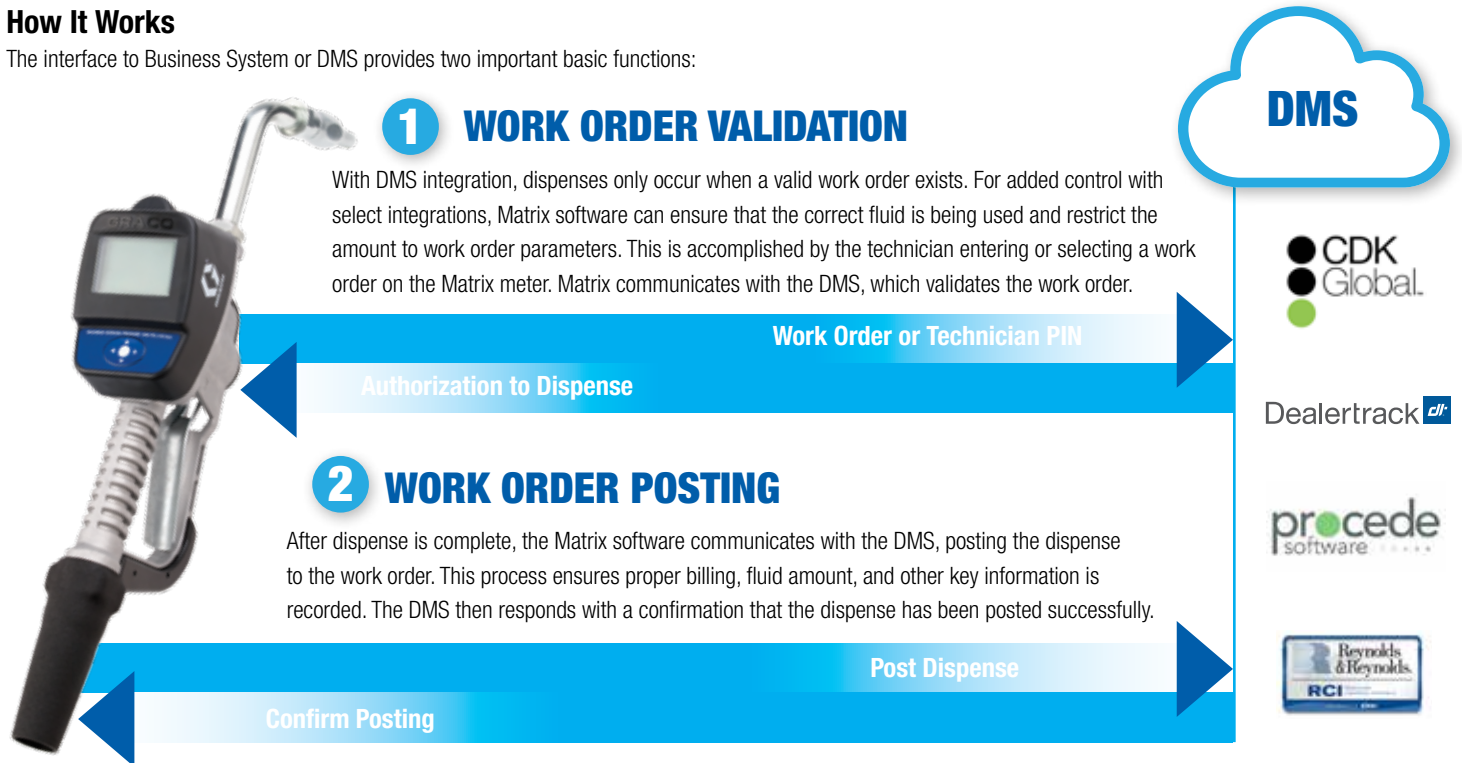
How It Works
The interface to Business System or DMS provides two important basic functions:

DMS

1 WORK ORDER VALIDATION

With DMS integration, dispenses only occur when a valid work order exists. For added control with select integrations, Matrix software can ensure that the correct fluid is being used and restrict the amount to work order parameters. This is accomplished by the technician entering or selecting a work order on the Matrix meter. Matrix communicates with the DMS, which validates the work order.

Work Order or Technician PIN

Authorization to Dispense

2 WORK ORDER POSTING

After dispense is complete, the Matrix software communicates with the DMS, posting the dispense to the work order. This process ensures proper billing, fluid amount, and other key information is recorded. The DMS then responds with a confirmation that the dispense has been posted successfully.

Post Dispense

Confirm Posting

CDK Global.

Dealertrack

procede software

Reynolds & Reynolds.
RCI